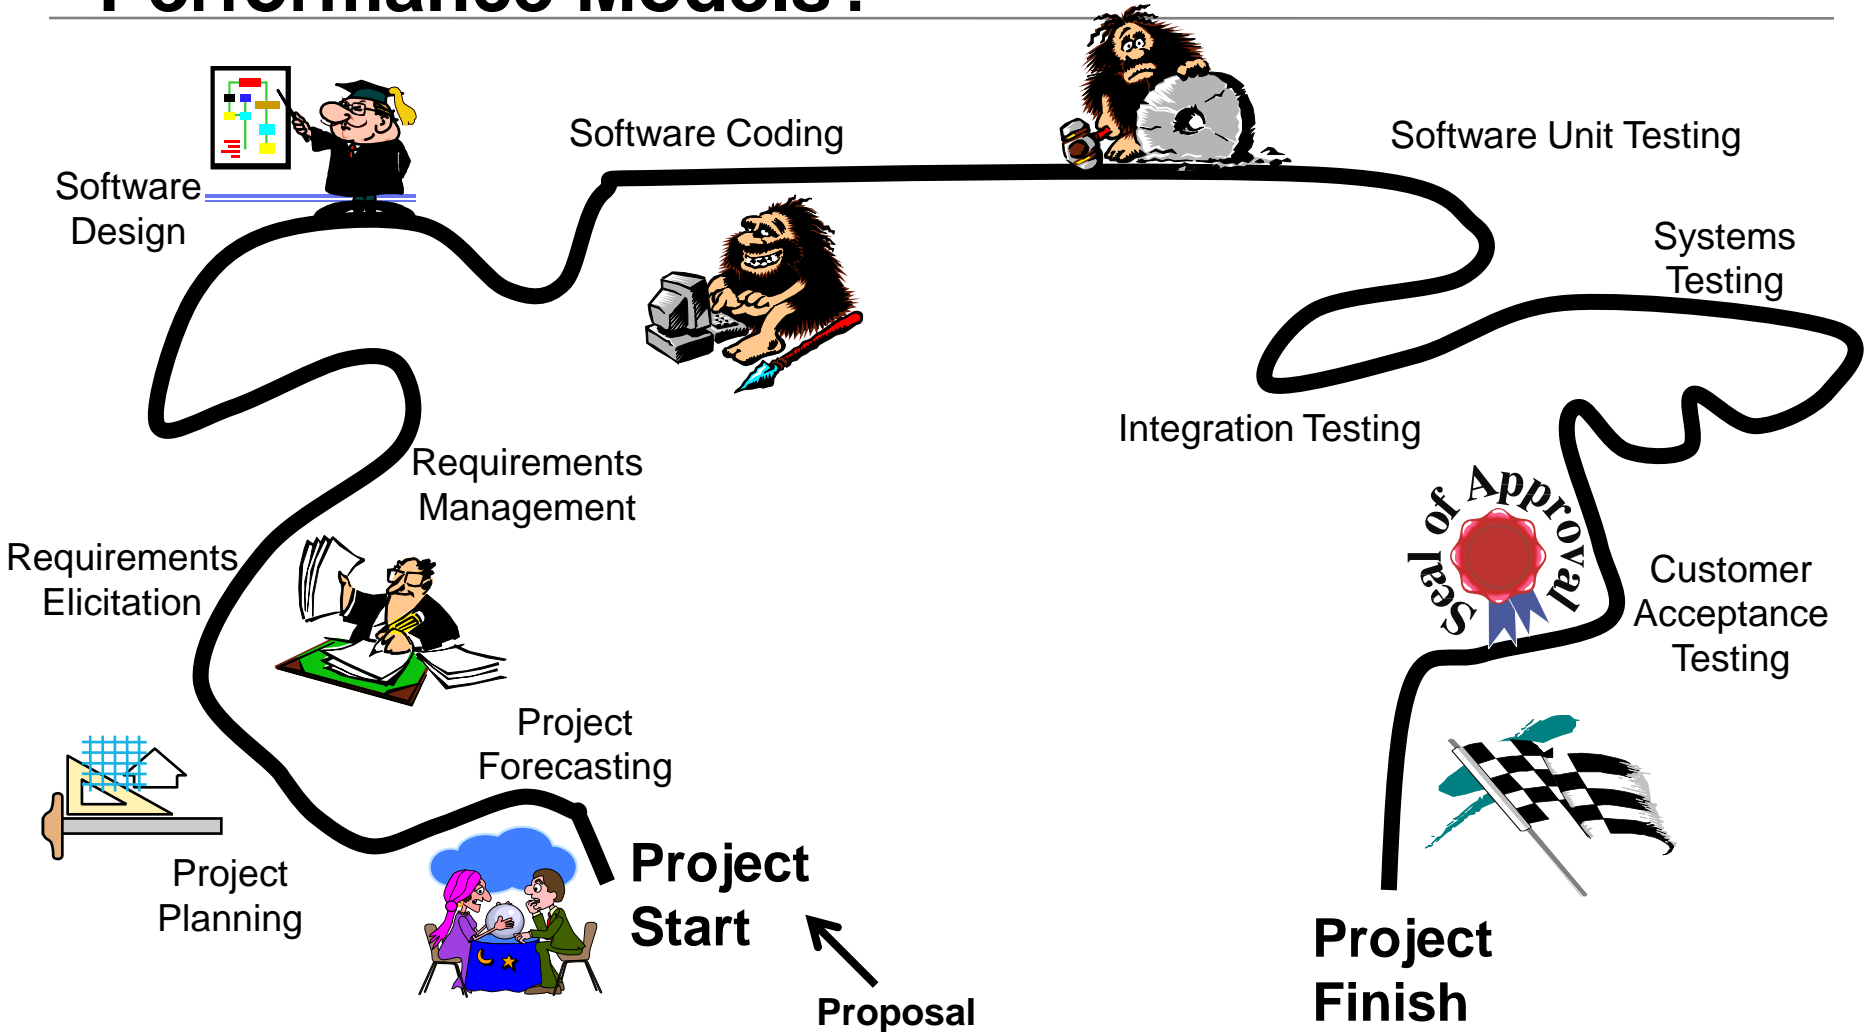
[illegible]

Software Design

Software Coding

Software Unit Testing

Systems Testing

Integration Testing

Requirements Management

Requirements Elicitation

Seal of Approval

Customer Acceptance Testing

Project Forecasting

Project Planning

Project Start

Proposal

Project Finish